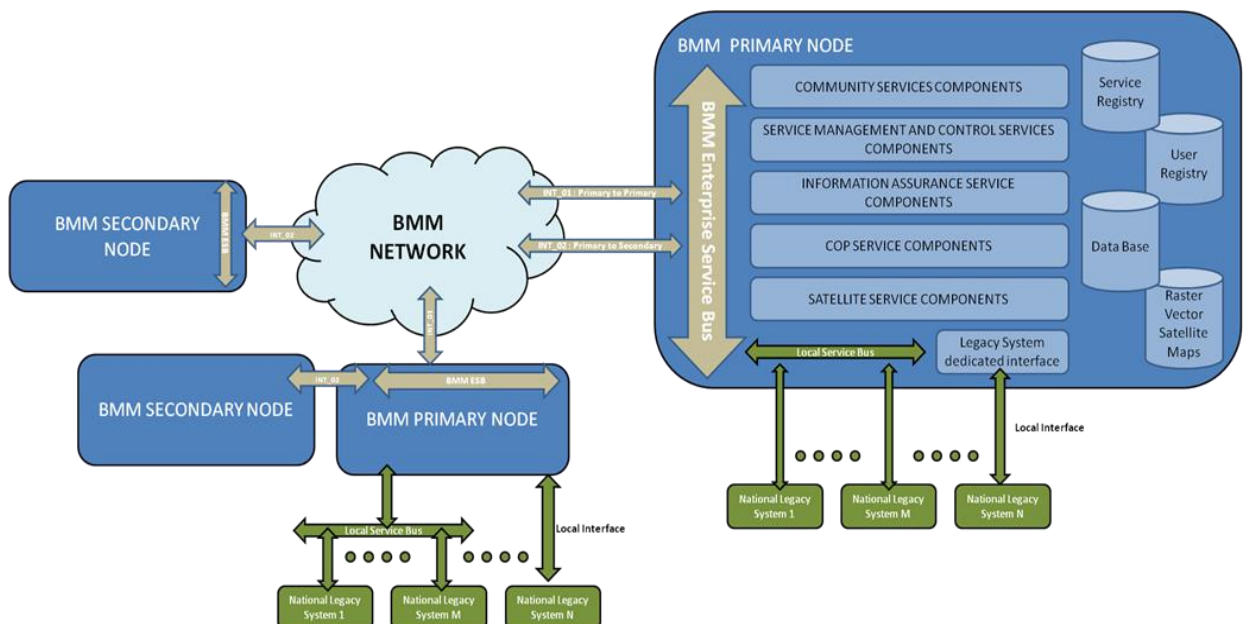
BMM PRIMARY NODE

BMM Enterprise Service Bus

COMMUNITY SERVICES COMPONENTS

SERVICE MANAGEMENT AND CONTROL SERVICES COMPONENTS

INFORMATION ASSURANCE SERVICE COMPONENTS

COP SERVICE COMPONENTS

SATELLITE SERVICE COMPONENTS

Service Registry

User Registry

Data Base

Raster Vector Satellite Maps

Legacy System dedicated interface

Local Service Bus

Local Interface

National Legacy System 1

National Legacy System M

National Legacy System N

BMM SECONDARY NODE

BMM ESB

INT_02

BMM NETWORK

INT_01 : Primary to Primary

INT_02 : Primary to Secondary

INT_01

BMM SECONDARY NODE

INT_02

BMM ESB

BMM PRIMARY NODE

Local Service Bus

Local Interface

National Legacy System 1

National Legacy System M

National Legacy System N